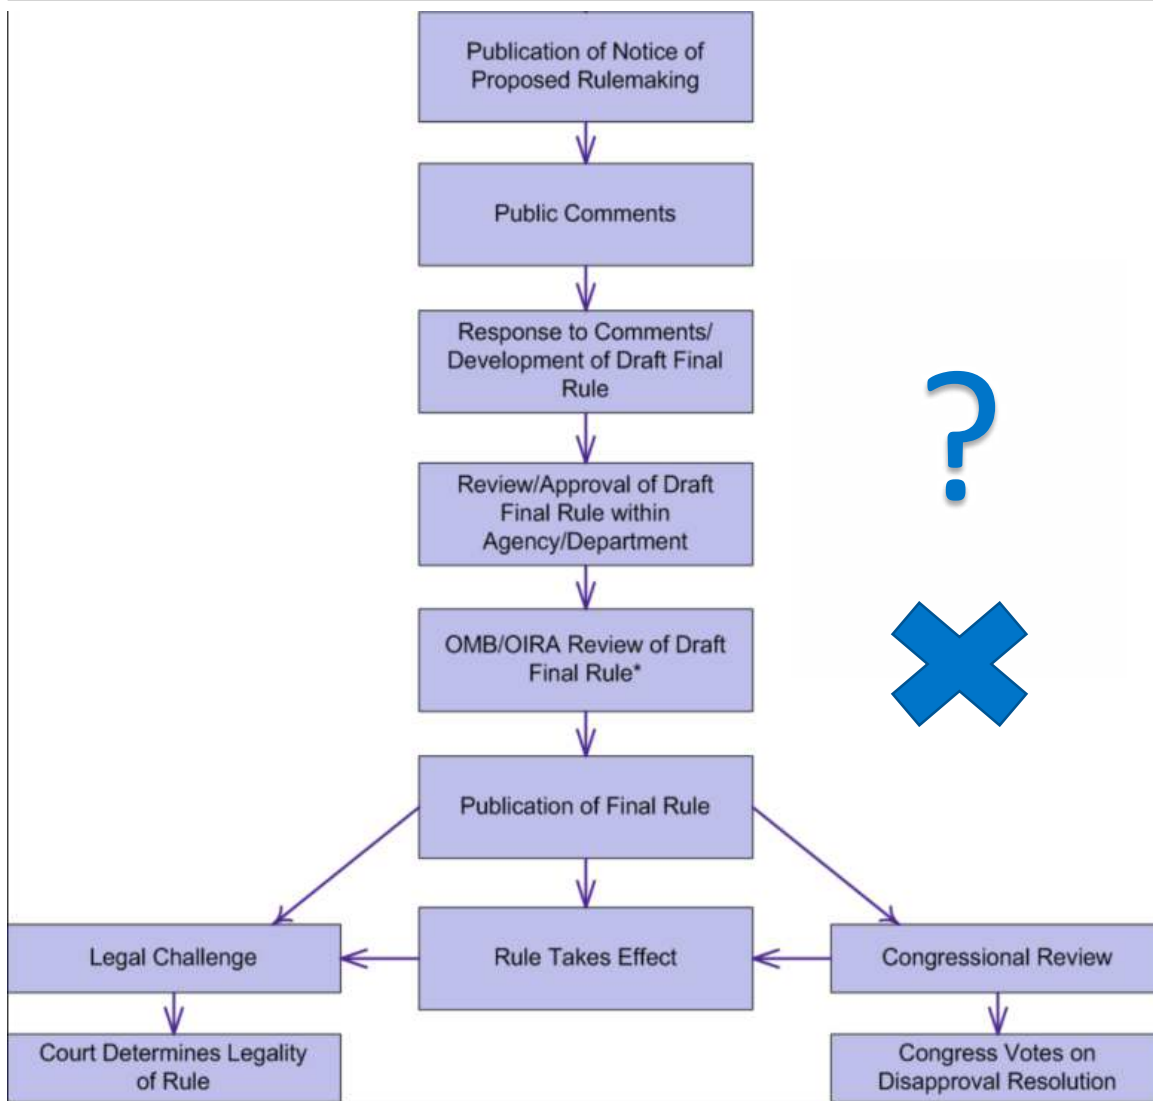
Publication of Notice of Proposed Rulemaking

Public Comments

Response to Comments/ Development of Draft Final Rule

Review/Approval of Draft Final Rule within Agency/Department

OMB/OIRA Review of Draft Final Rule*

?

Publication of Final Rule

Legal Challenge

Rule Takes Effect

Congressional Review

Court Determines Legality of Rule

Congress Votes on Disapproval Resolution